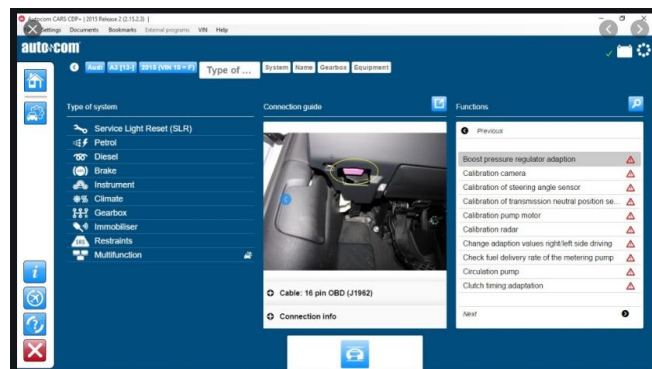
Autocom CARS CDP+ | 2015 Release 2 (2.15.2.3) |
Settings Documents Bookmarks External programs VIN Help

autocom

Audi A3 [13-] 2010 (VIN 10 = F) Type of ... System Name Gearbox Equipment

Type of system
Service Light Reset (SLR)
Petrol
Diesel
Brake
Instrument
Climate
Gearbox
Immobiliser
Restraints
Multifunction

Connection guide

Cable: 16 pin OBD (J1962)
Connection info

Functions
Previous
Boost pressure regulator adaption
Calibration camera
Calibration of steering angle sensor
Calibration of transmission neutral position se...
Calibration pump motor
Calibration radar
Change adaption values right/left side driving
Check fuel delivery rate of the metering pump
Circulation pump
Clutch timing adaptation
Next